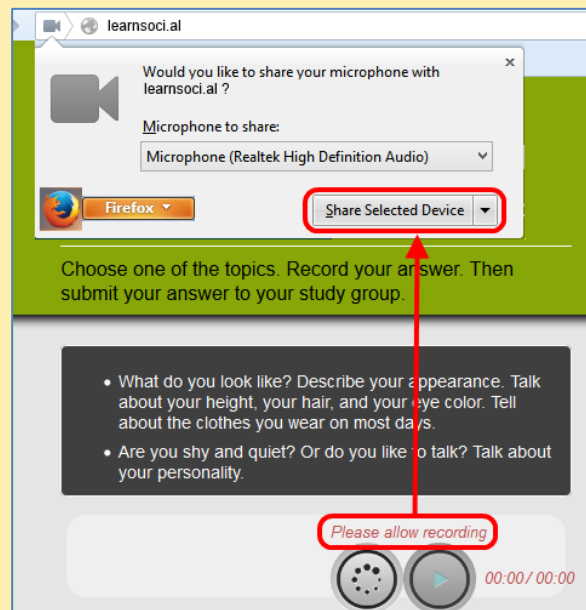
learnsoci.al

Would you like to share your microphone with learnsoci.al ?

×

Microphone to share:

Microphone (Realtek High Definition Audio)

Firefox

Share Selected Device

Choose one of the topics. Record your answer. Then submit your answer to your study group.

- What do you look like? Describe your appearance. Talk about your height, your hair, and your eye color. Tell about the clothes you wear on most days.
- Are you shy and quiet? Or do you like to talk? Talk about your personality.

Please allow recording

00:00 / 00:00